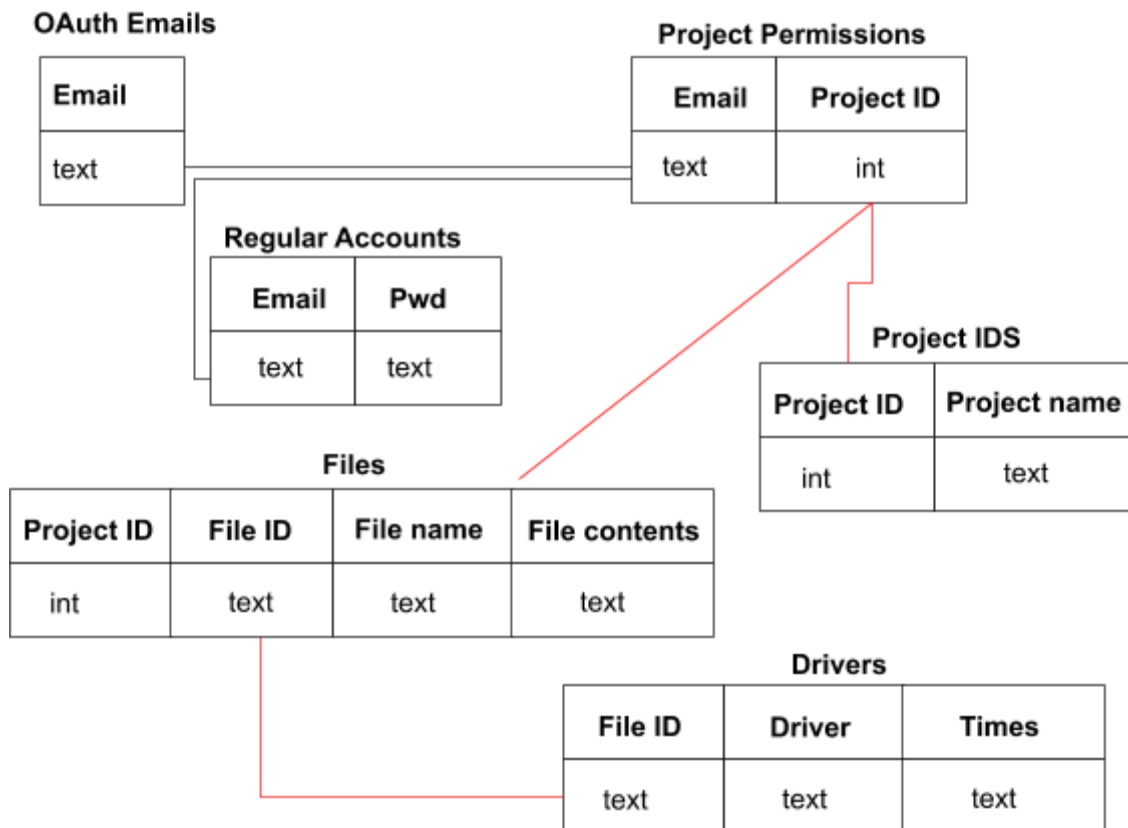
OAuth Emails

| Email |
|---|
| text |

Project Permissions

| Email | Project ID |
|---|---|
| text | int |

Regular Accounts

| Email | Pwd |
|---|---|
| text | text |

Project IDS

| Project ID | Project name |
|---|---|
| int | text |

Files

| Project ID | File ID | File name | File contents |
|---|---|---|---|
| int | text | text | text |

Drivers

| File ID | Driver | Times |
|---|---|---|
| text | text | text |